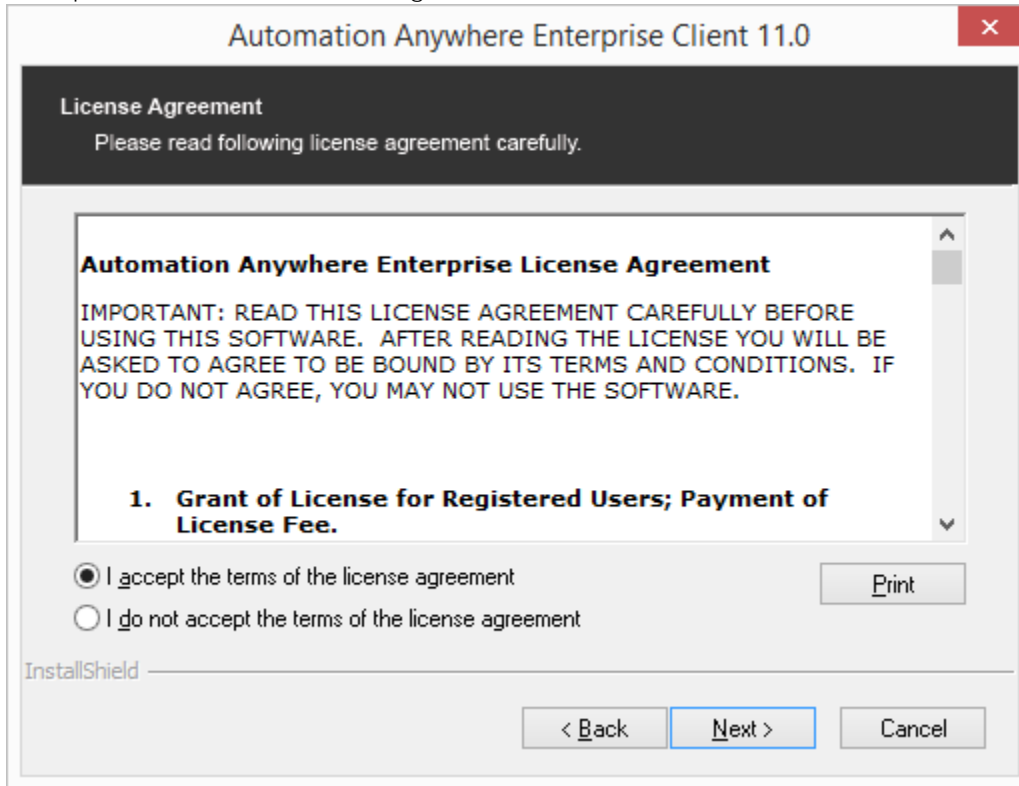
Automation Anywhere Enterprise Client 11.0

×

License Agreement

Please read following license agreement carefully.

Automation Anywhere Enterprise License Agreement

IMPORTANT: READ THIS LICENSE AGREEMENT CAREFULLY BEFORE USING THIS SOFTWARE. AFTER READING THE LICENSE YOU WILL BE ASKED TO AGREE TO BE BOUND BY ITS TERMS AND CONDITIONS. IF YOU DO NOT AGREE, YOU MAY NOT USE THE SOFTWARE.

1. Grant of License for Registered Users; Payment of License Fee.

I accept the terms of the license agreement

I do not accept the terms of the license agreement

Print

InstallShield

< Back

Next >

Cancel